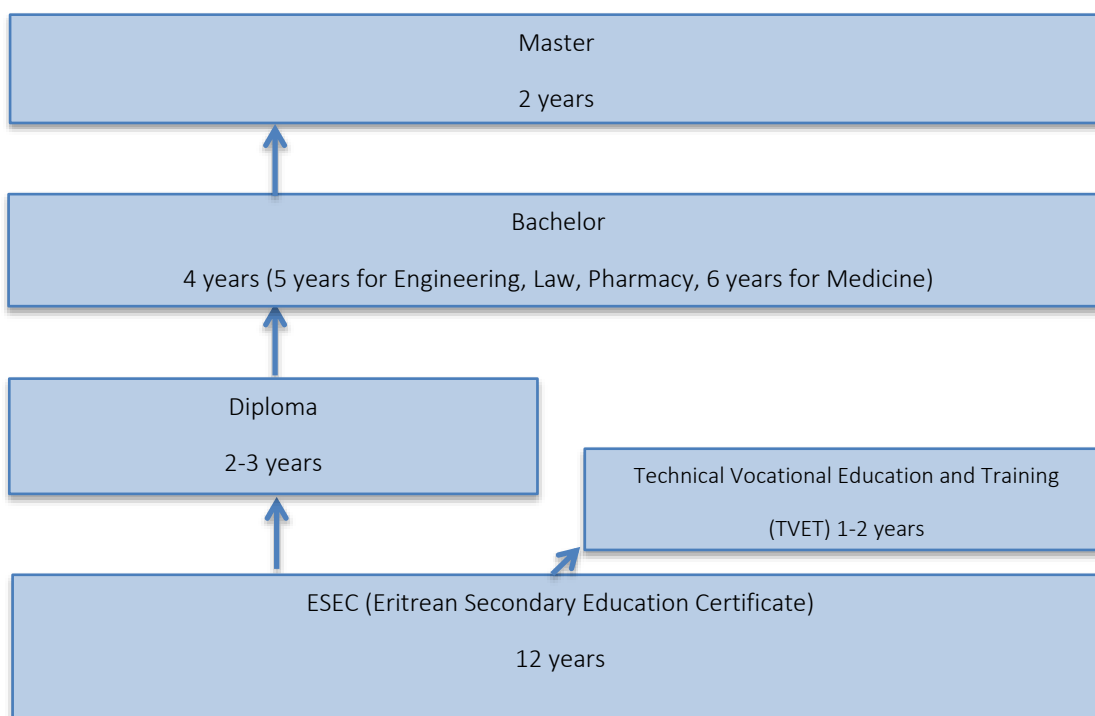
Master

2 years

Bachelor

4 years (5 years for Engineering, Law, Pharmacy, 6 years for Medicine)

Diploma

2-3 years

Technical Vocational Education and Training

(TVET) 1-2 years

ESEC (Eritrean Secondary Education Certificate)

12 years